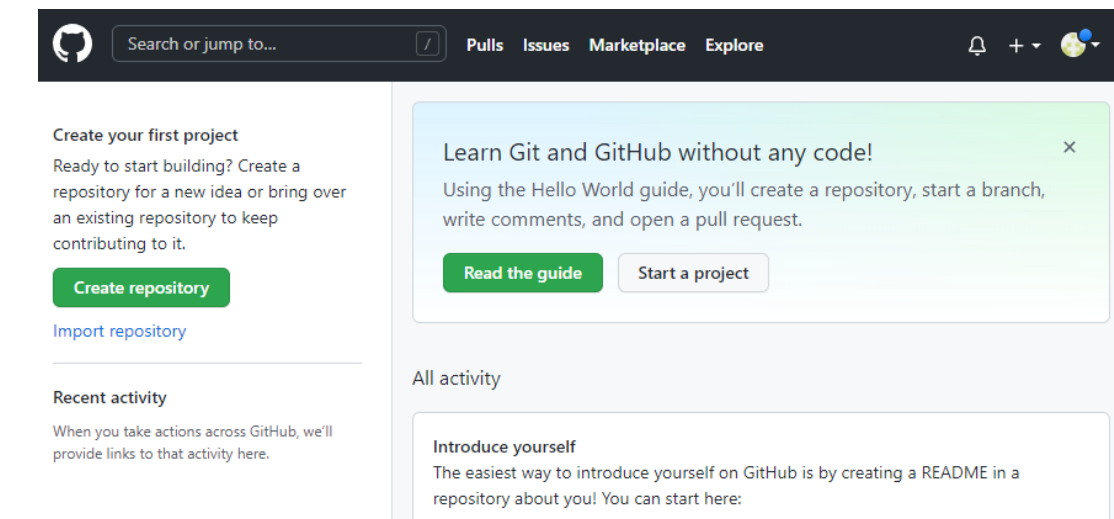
Search or jump to... /
Pulls Issues Marketplace Explore

Create your first project
Ready to start building? Create a repository for a new idea or bring over an existing repository to keep contributing to it.

Create repository

Import repository

Recent activity
When you take actions across GitHub, we'll provide links to that activity here.

Learn Git and GitHub without any code!
Using the Hello World guide, you'll create a repository, start a branch, write comments, and open a pull request.

Read the guide
Start a project

All activity

Introduce yourself
The easiest way to introduce yourself on GitHub is by creating a README in a repository about you! You can start here: